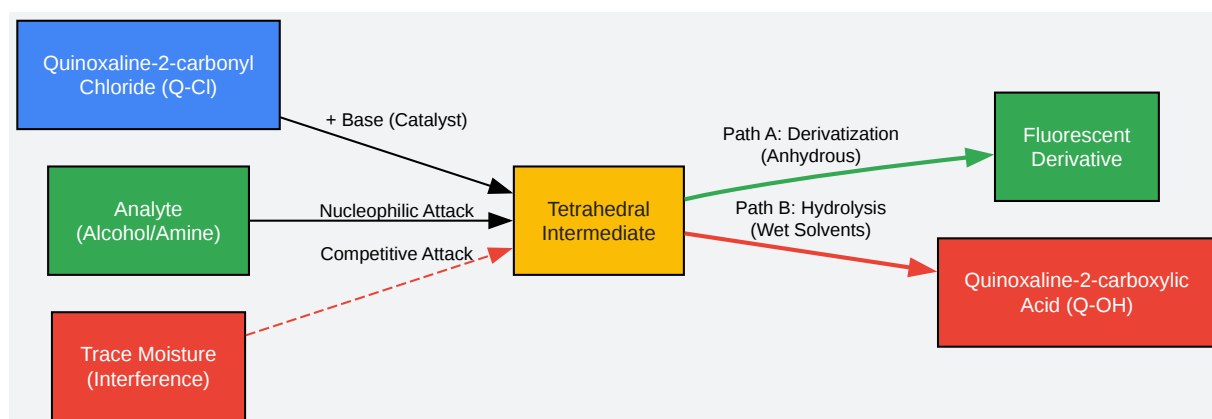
Quinoxaline-2-carbonyl Chloride (Q-Cl)

+ Base (Catalyst)

Analyte (Alcohol/Amine)

Nucleophilic Attack

Competitive Attack

Trace Moisture (Interference)

Tetrahedral Intermediate

Path A: Derivatization (Anhydrous)

Path B: Hydrolysis (Wet Solvents)

Fluorescent Derivative

Quinoxaline-2-carboxylic Acid (Q-OH)